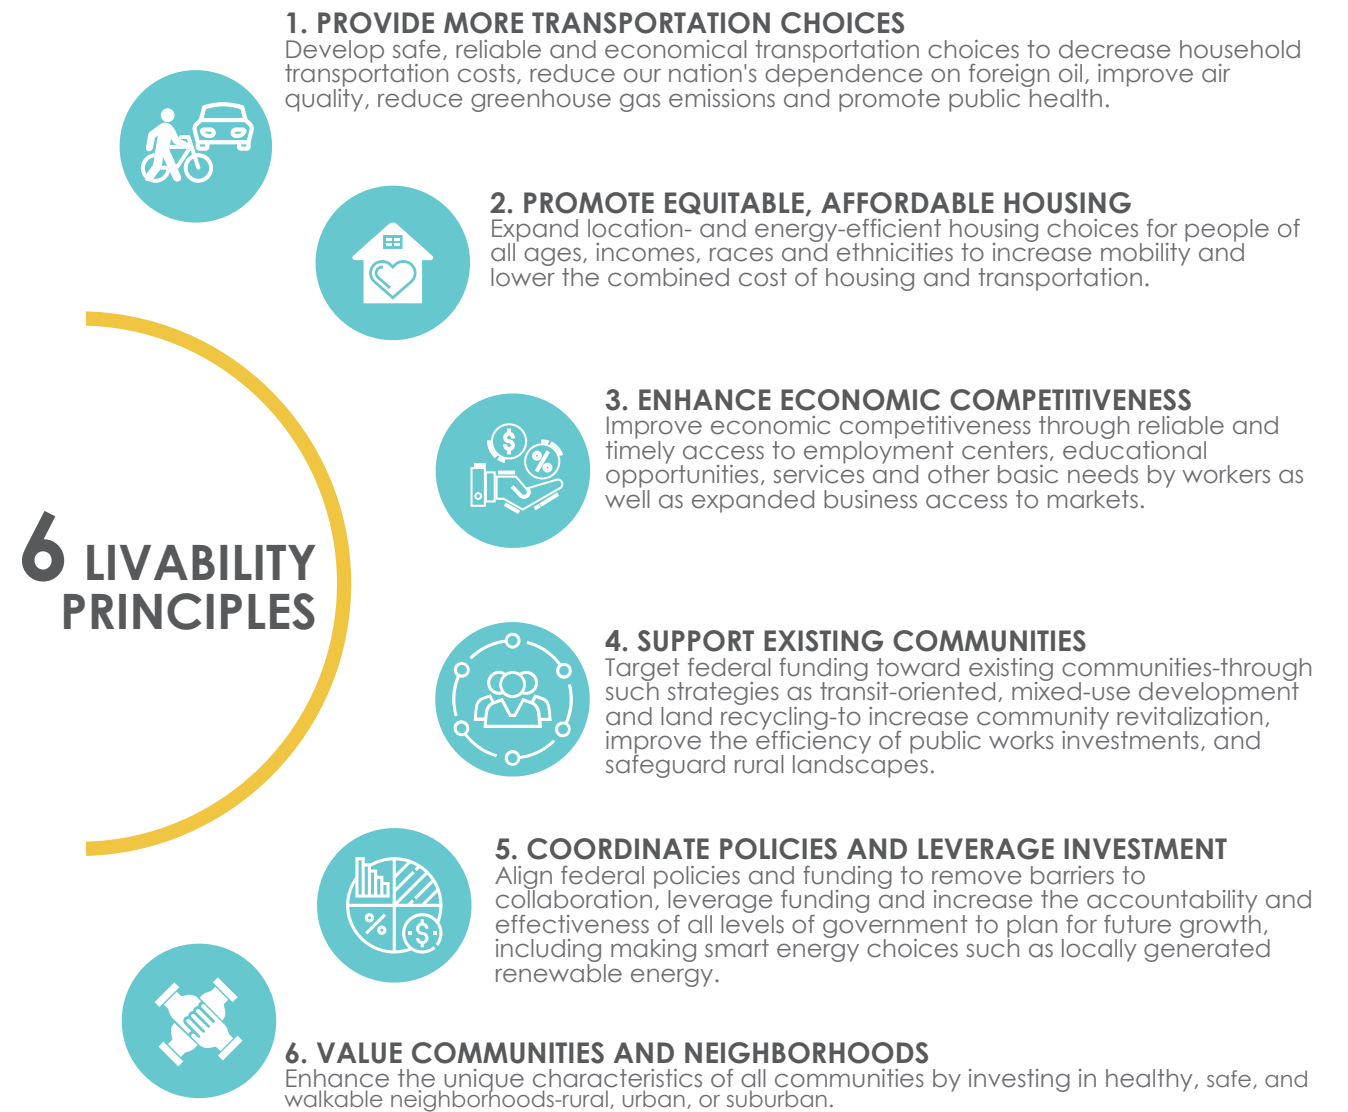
6 LIVABILITY PRINCIPLES

1. PROVIDE MORE TRANSPORTATION CHOICES
Develop safe, reliable and economical transportation choices to decrease household transportation costs, reduce our nation's dependence on foreign oil, improve air quality, reduce greenhouse gas emissions and promote public health.

2. PROMOTE EQUITABLE, AFFORDABLE HOUSING
Expand location- and energy-efficient housing choices for people of all ages, incomes, races and ethnicities to increase mobility and lower the combined cost of housing and transportation.

3. ENHANCE ECONOMIC COMPETITIVENESS
Improve economic competitiveness through reliable and timely access to employment centers, educational opportunities, services and other basic needs by workers as well as expanded business access to markets.

4. SUPPORT EXISTING COMMUNITIES
Target federal funding toward existing communities-through such strategies as transit-oriented, mixed-use development and land recycling-to increase community revitalization, improve the efficiency of public works investments, and safeguard rural landscapes.

5. COORDINATE POLICIES AND LEVERAGE INVESTMENT
Align federal policies and funding to remove barriers to collaboration, leverage funding and increase the accountability and effectiveness of all levels of government to plan for future growth, including making smart energy choices such as locally generated renewable energy.

6. VALUE COMMUNITIES AND NEIGHBORHOODS
Enhance the unique characteristics of all communities by investing in healthy, safe, and walkable neighborhoods-rural, urban, or suburban.